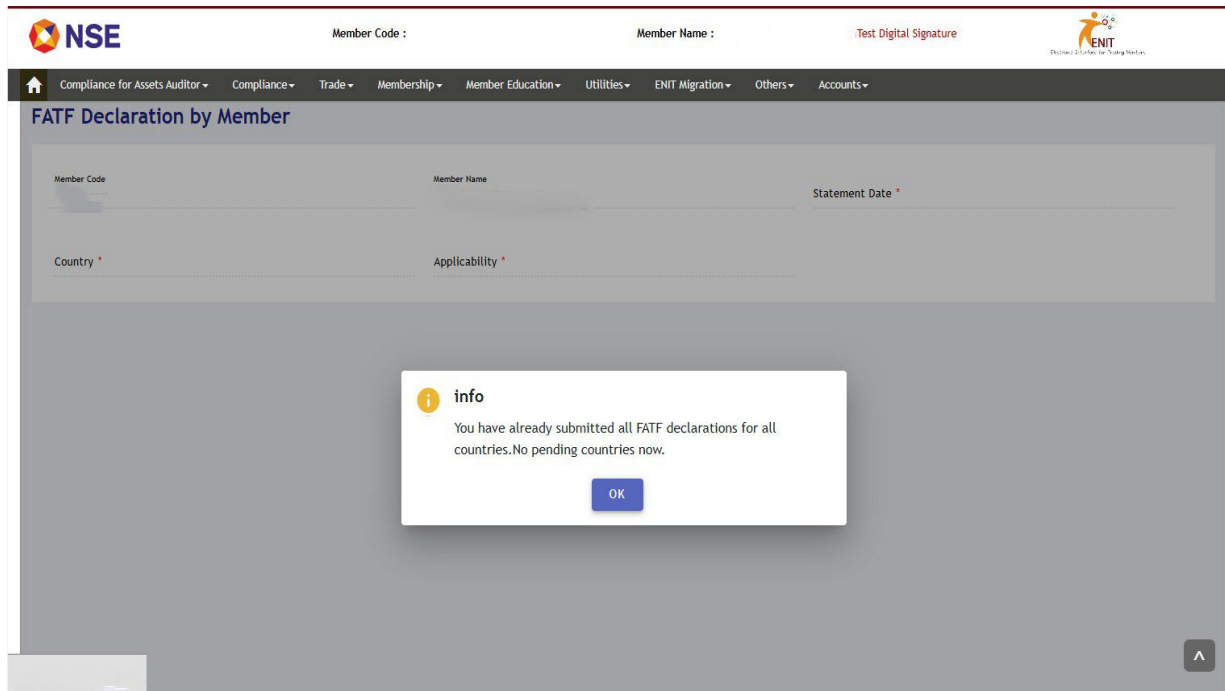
NSE

Member Code :

Member Name :

Test Digital Signature

ENIT
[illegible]

Compliance for Assets Auditor ▾ Compliance ▾ Trade ▾ Membership ▾ Member Education ▾ Utilities ▾ ENIT Migration ▾ Others ▾ Accounts ▾

FATF Declaration by Member

Member Code

Member Name

Statement Date *

Country *

Applicability *

info

You have already submitted all FATF declarations for all countries.No pending countries now.

OK

^